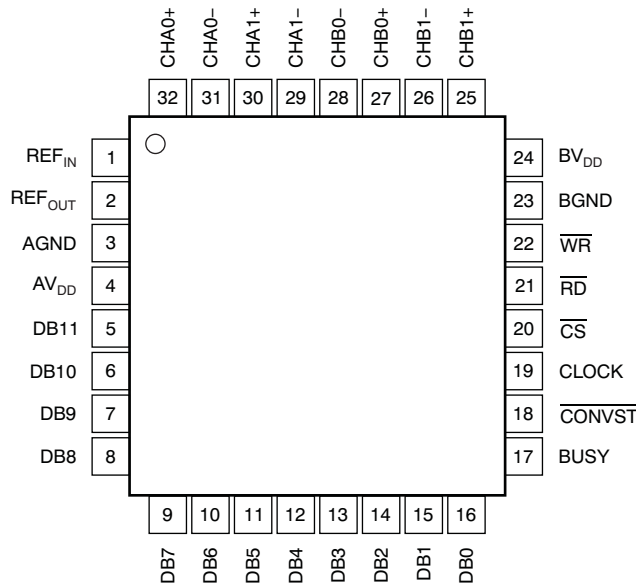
CHA0+ CHA0– CHA1+ CHA1– CHB0– CHB0+ CHB1– CHB1+

32 31 30 29 28 27 26 25

$REF_{IN}$ 1
$REF_{OUT}$ 2
AGND 3
$AV_{DD}$ 4
DB11 5
DB10 6
DB9 7
DB8 8

24 $BV_{DD}$
23 BGND
22 $\overline{WR}$
21 $\overline{RD}$
20 $\overline{CS}$
19 CLOCK
18 $\overline{CONVST}$
17 BUSY

9 10 11 12 13 14 15 16

DB7 DB6 DB5 DB4 DB3 DB2 DB1 DB0